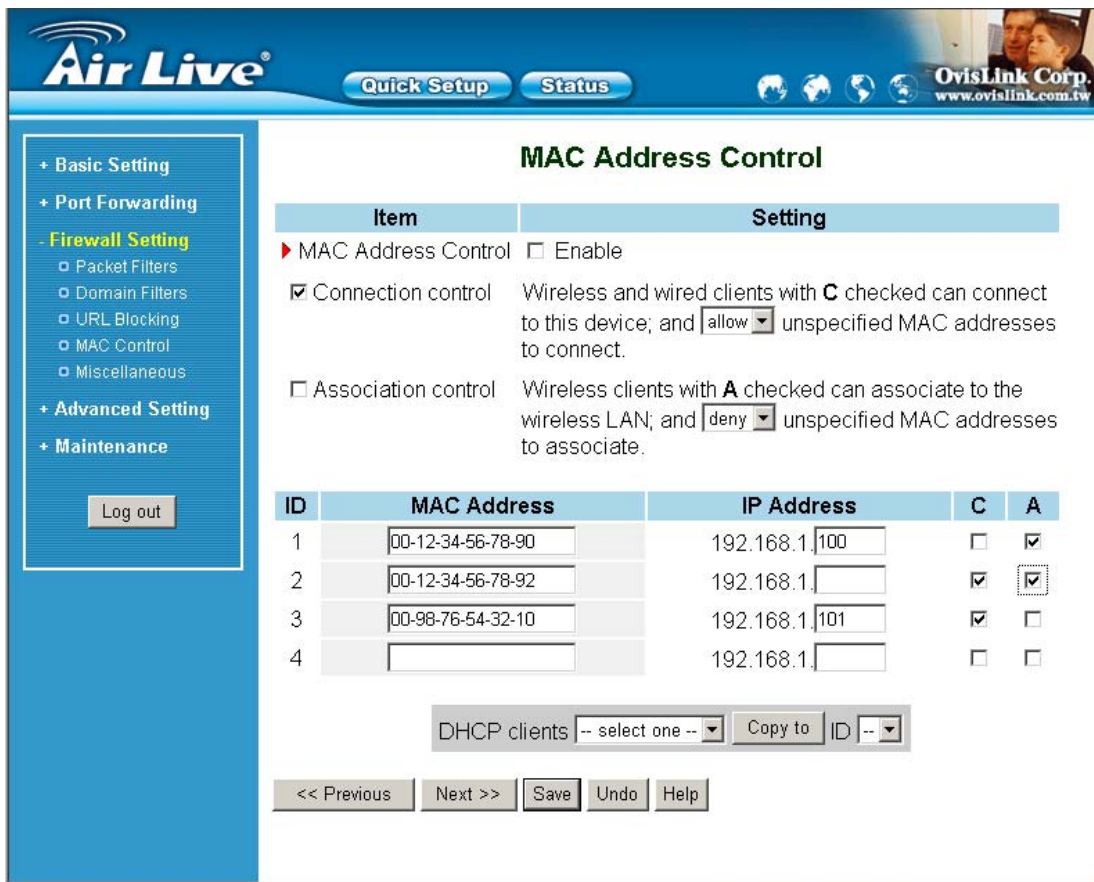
Air Live®

Quick Setup Status

OvisLink Corp.
www.ovislink.com.tw

+ Basic Setting
+ Port Forwarding
- Firewall Setting
Packet Filters
Domain Filters
URL Blocking
MAC Control
Miscellaneous
+ Advanced Setting
+ Maintenance

Log out

MAC Address Control

| Item | Setting |
|---|---|
| MAC Address Control | ☐ Enable |
| ☑ Connection control | Wireless and wired clients with **C** checked can connect to this device; and allow unspecified MAC addresses to connect. |
| ☐ Association control | Wireless clients with **A** checked can associate to the wireless LAN; and deny unspecified MAC addresses to associate. |

| ID | MAC Address | IP Address | C | A |
|---|---|---|---|---|
| 1 | 00-12-34-56-78-90 | 192.168.1.100 | ☐ | ☑ |
| 2 | 00-12-34-56-78-92 | 192.168.1. | ☑ | ☑ |
| 3 | 00-98-76-54-32-10 | 192.168.1.101 | ☑ | ☐ |
| 4 | | 192.168.1. | ☐ | ☐ |

DHCP clients -- select one -- Copy to ID --

<< Previous Next >> Save Undo Help